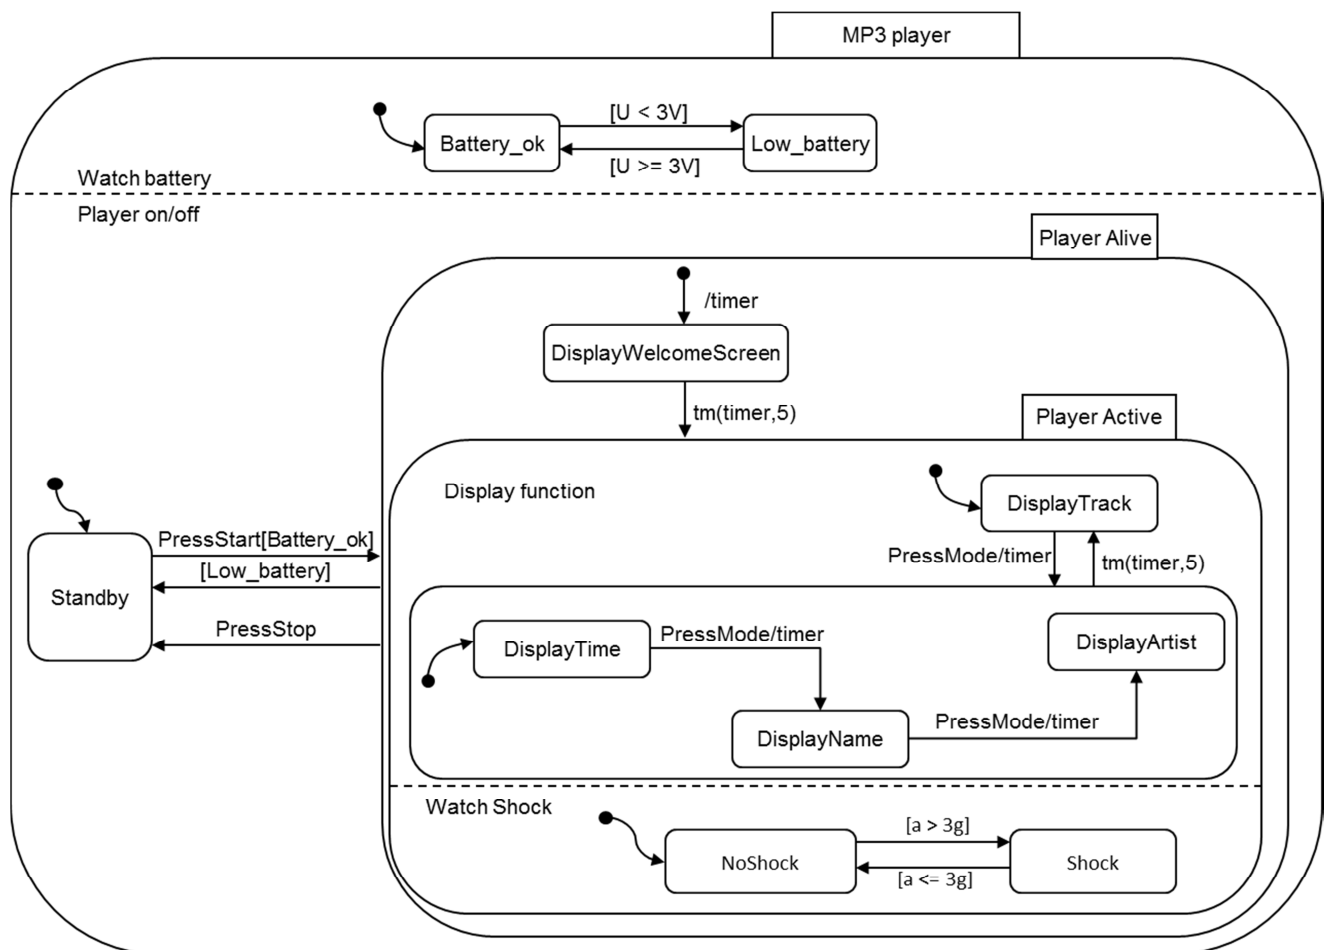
MP3 player

[U < 3V]

Battery_ok

Low_battery

[U >= 3V]

Watch battery

Player on/off

Player Alive

/timer

DisplayWelcomeScreen

tm(timer,5)

Player Active

Display function

DisplayTrack

PressMode/timer

tm(timer,5)

Standby

PressStart[Battery_ok]

[Low_battery]

PressStop

DisplayTime

PressMode/timer

DisplayArtist

DisplayName

PressMode/timer

Watch Shock

[a > 3g]

NoShock

Shock

[a <= 3g]